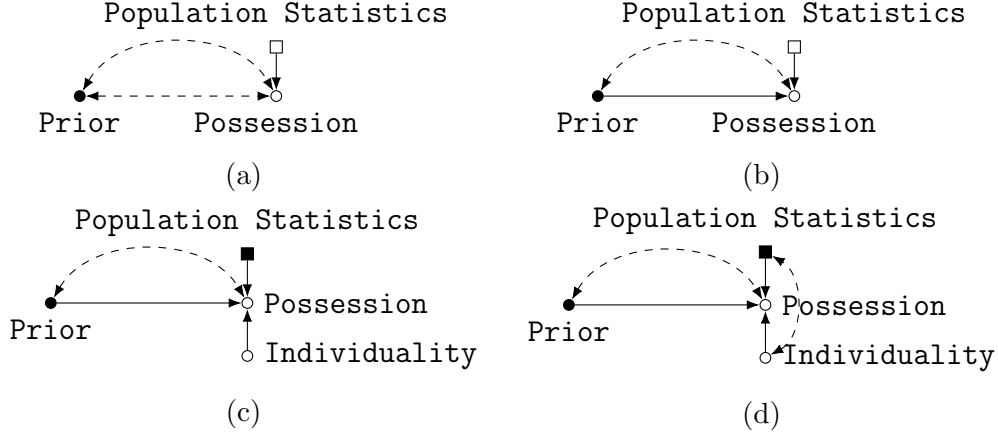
Population Statistics

Prior Possession

(a)

Population Statistics

Prior Possession

(b)

Population Statistics

Prior Possession

Individuality

(c)

Population Statistics

Prior Possession

Individuality

(d)